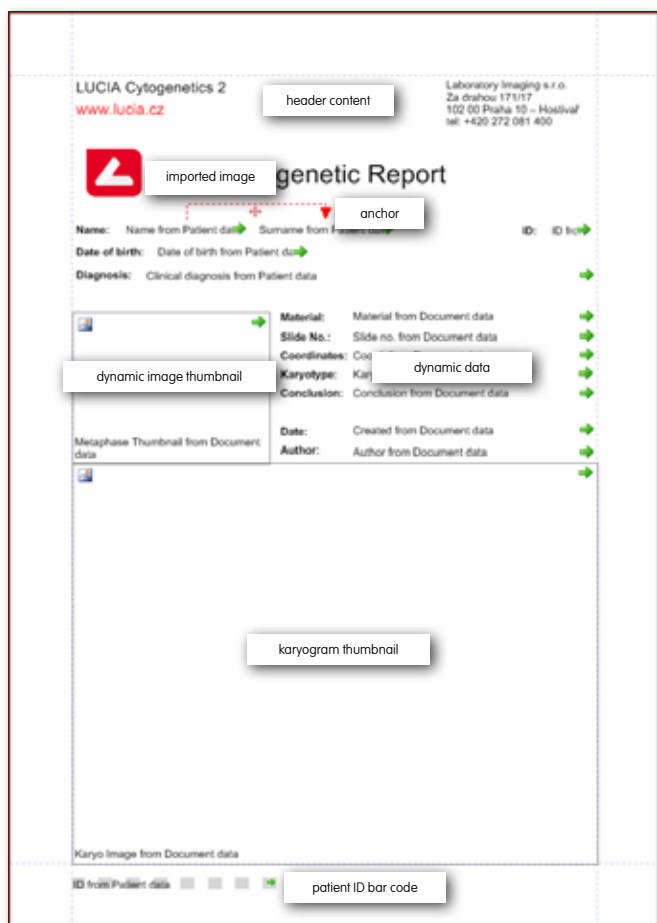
LUCIA Cytogenetics 2
www.lucia.cz

header content

Laboratory Imaging s.r.o.
Za drahou 171/17
102 00 Praha 10 – Hostivař
tel: +420 272 081 400

imported image

genetic Report

anchor

Name: Name from Patient data Surname from P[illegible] ID: ID fr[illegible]

Date of birth: Date of birth from Patient data

Diagnosis: Clinical diagnosis from Patient data

Material: Material from Document data
Slide No.: Slide no. from Document data
Coordinates: Coo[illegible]
Karyotype: Kary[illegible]
Conclusion: Conclusion from Document data

dynamic image thumbnail

dynamic data

Metaphase Thumbnail from Document data

Date: Created from Document data
Author: Author from Document data

karyogram thumbnail

Karyo Image from Document data

ID from Patient data

patient ID bar code